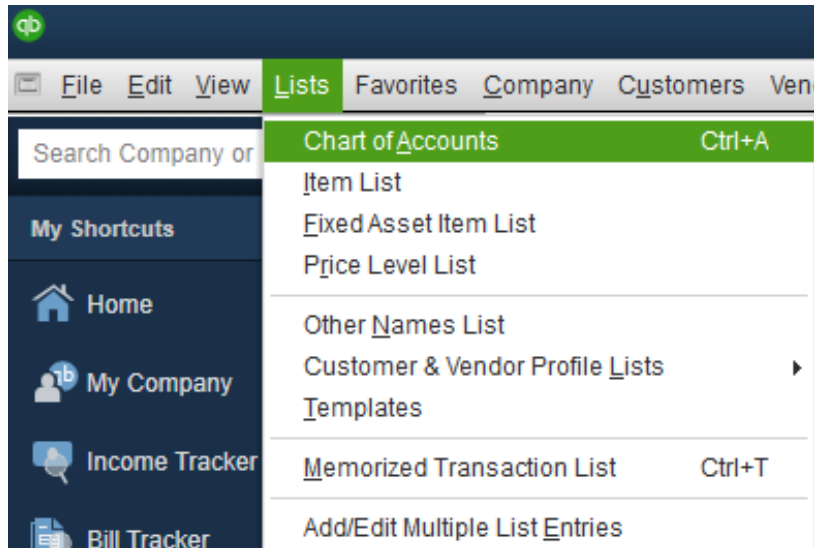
qb

File Edit View Lists Favorites Company Customers Ven

Search Company or

My Shortcuts

Home

My Company

Income Tracker

Bill Tracker

Chart of Accounts Ctrl+A
Item List
Fixed Asset Item List
Price Level List

Other Names List
Customer & Vendor Profile Lists
Templates

Memorized Transaction List Ctrl+T

Add/Edit Multiple List Entries